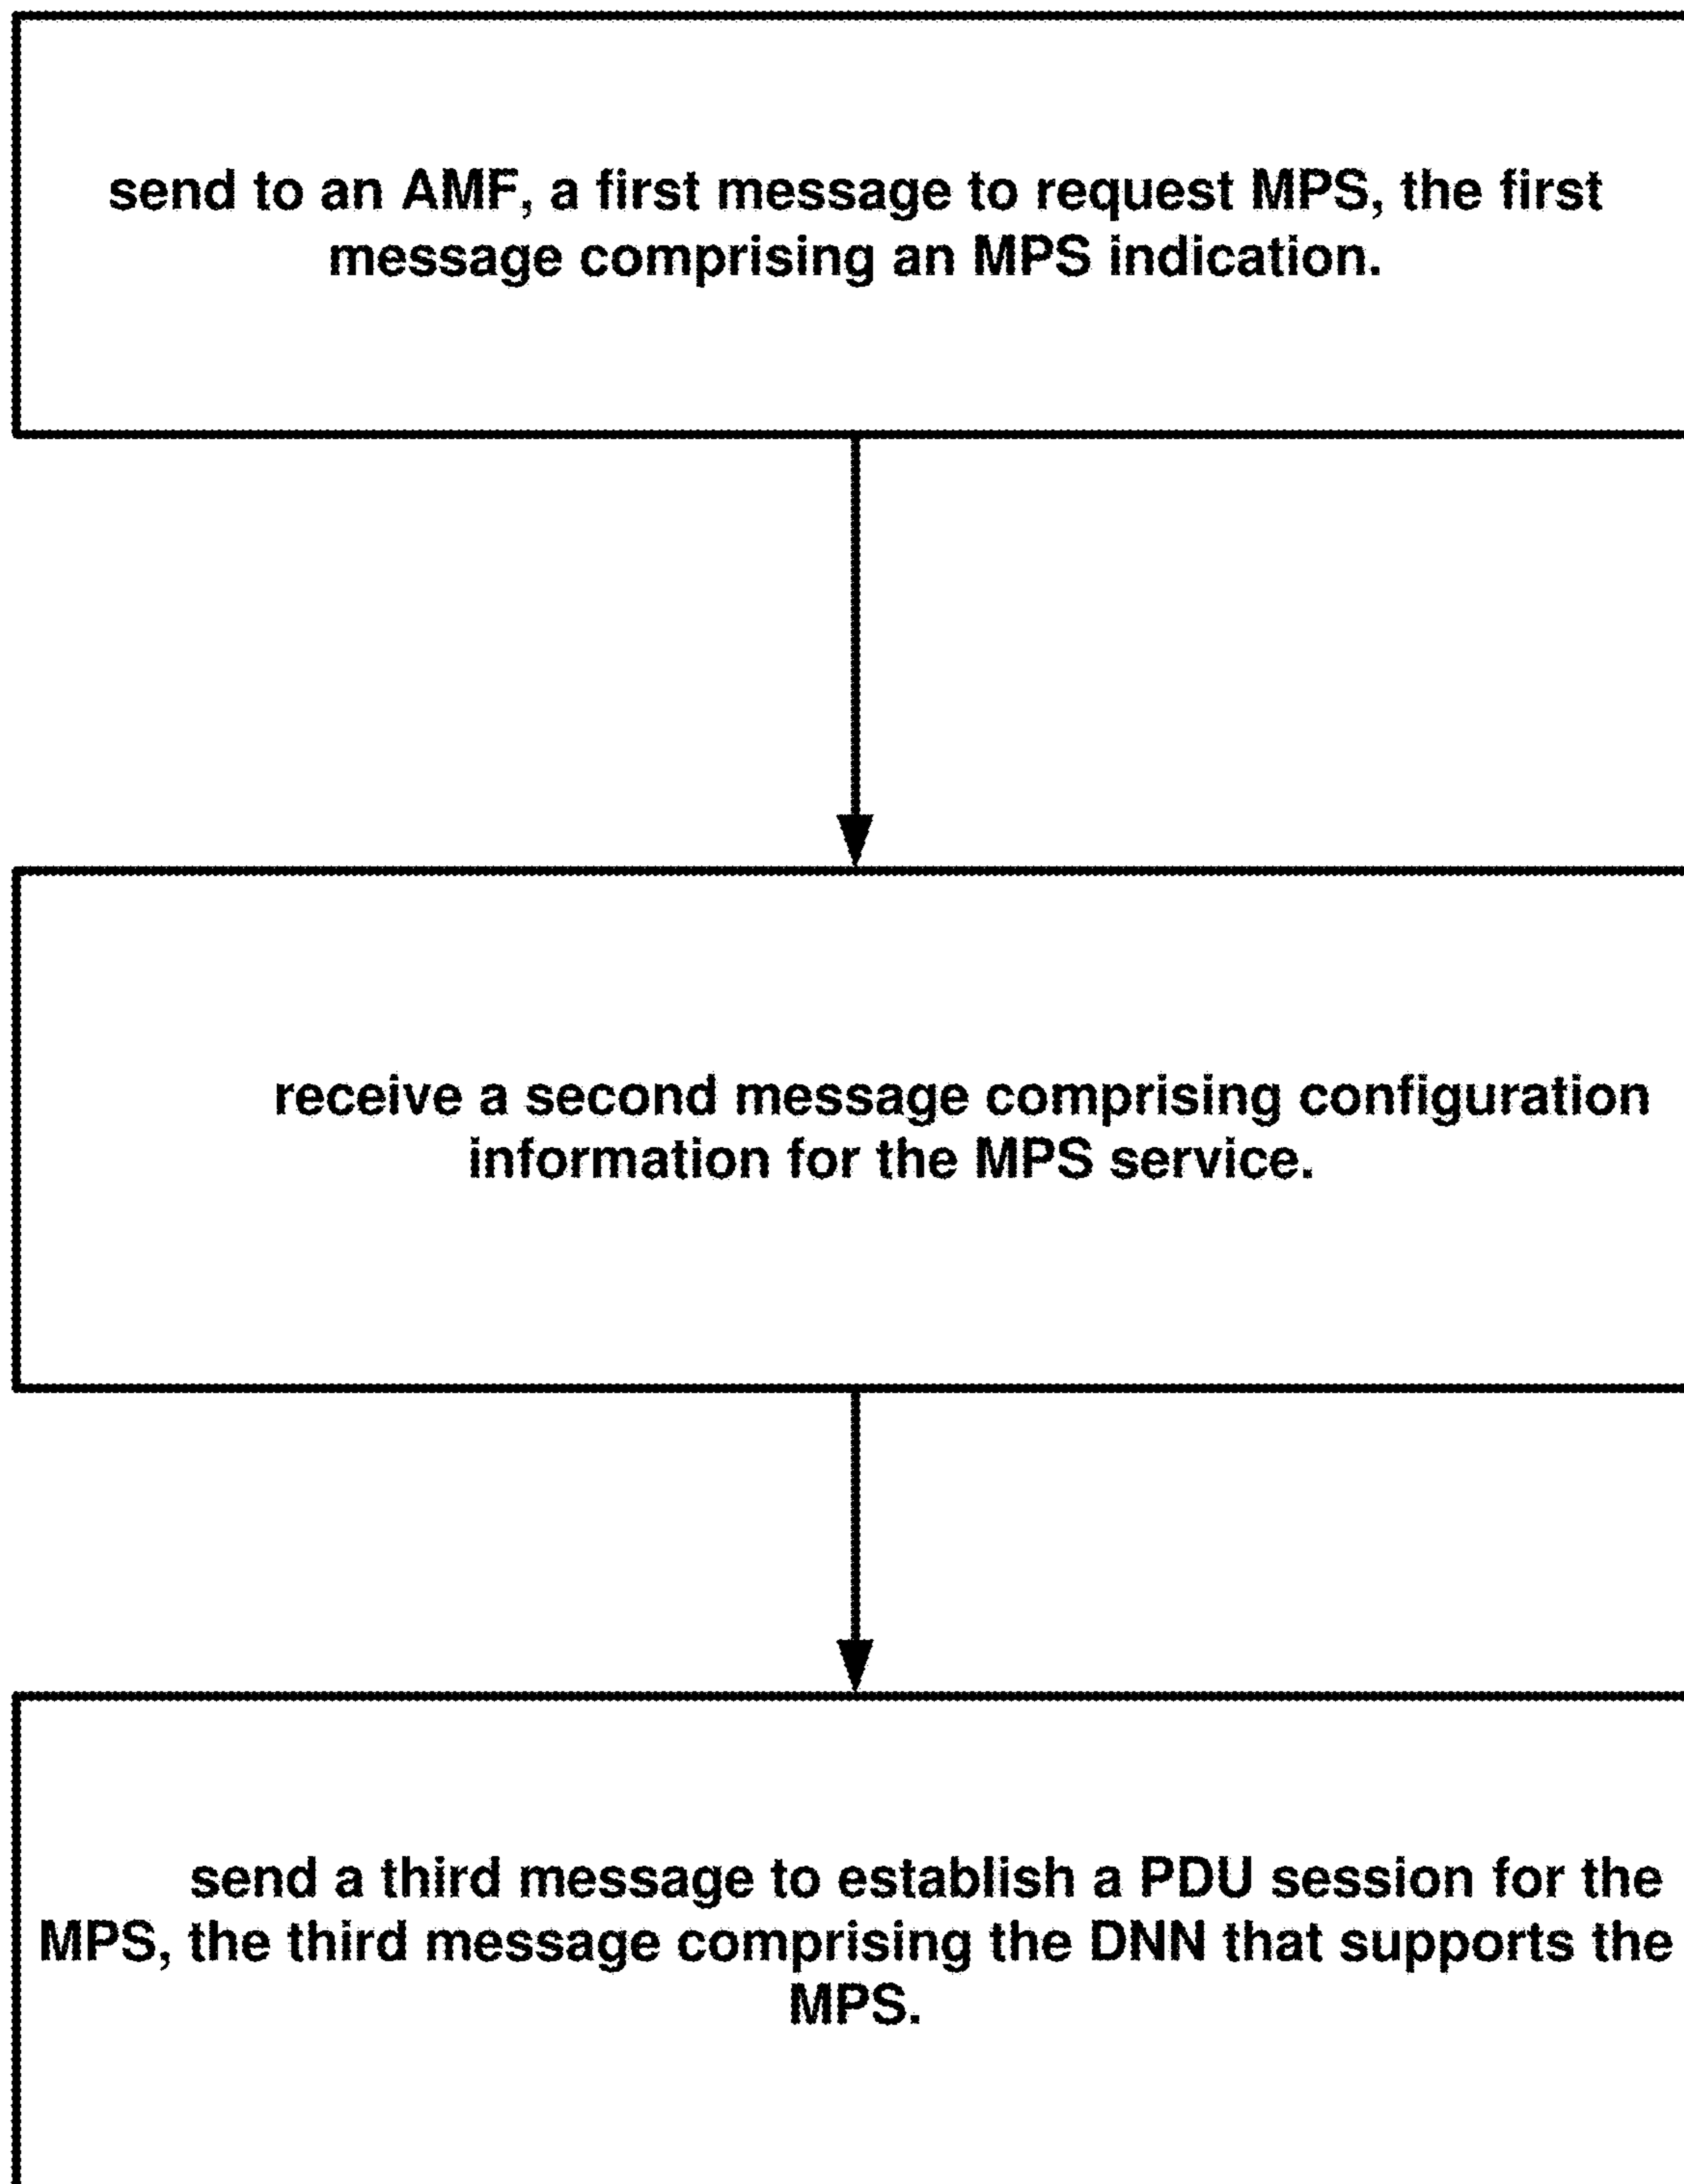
send to an AMF, a first message to request MPS, the first message comprising an MPS indication.

receive a second message comprising configuration information for the MPS service.

send a third message to establish a PDU session for the MPS, the third message comprising the DNN that supports the MPS.